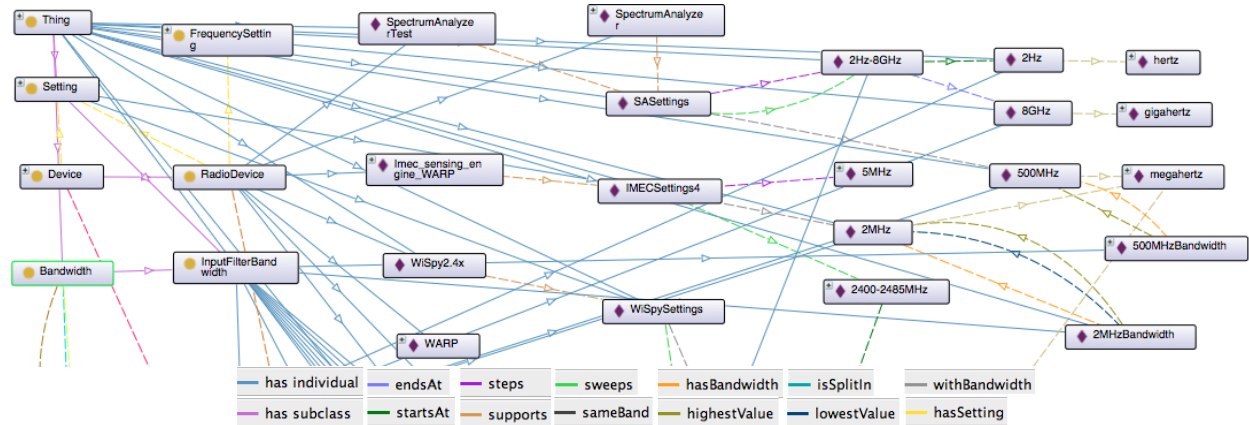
Thing
FrequencySetting
SpectrumAnalyzerTest
SpectrumAnalyzer
2Hz-8GHz
2Hz
hertz
Setting
SASettings
8GHz
gigahertz
Device
RadioDevice
Imec_sensing_engine_WARP
IMECSettings4
5MHz
500MHz
megahertz
2MHz
500MHzBandwidth
Bandwidth
InputFilterBandwidth
WiSpy2.4x
2400-2485MHz
WiSpySettings
2MHzBandwidth
WARP

has individual
endsAt
steps
sweeps
hasBandwidth
isSplitIn
withBandwidth
has subclass
startsAt
supports
sameBand
highestValue
lowestValue
hasSetting